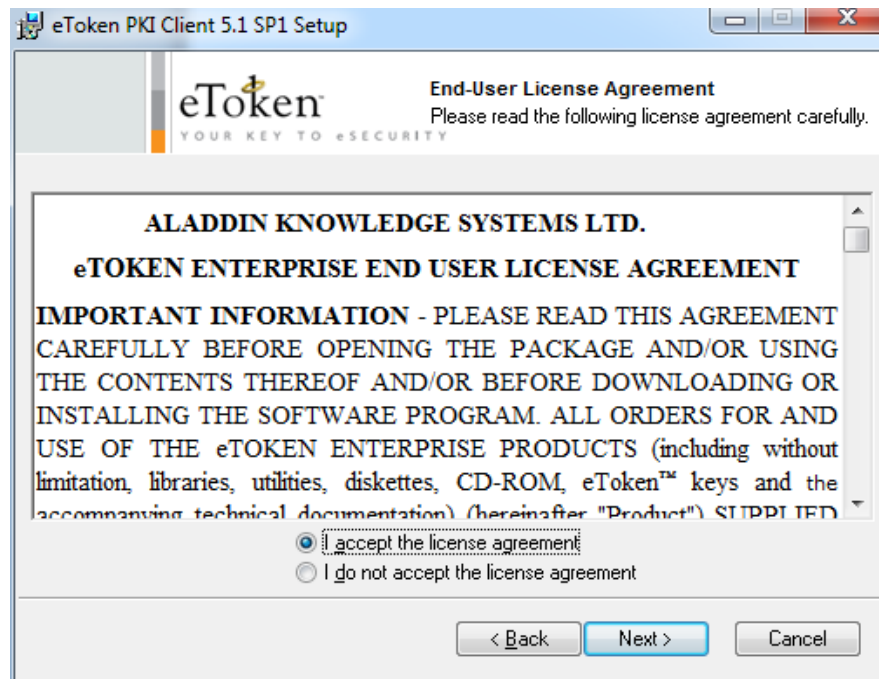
eToken PKI Client 5.1 SP1 Setup

eToken
YOUR KEY TO eSECURITY

End-User License Agreement
Please read the following license agreement carefully.

ALADDIN KNOWLEDGE SYSTEMS LTD.

eTOKEN ENTERPRISE END USER LICENSE AGREEMENT

IMPORTANT INFORMATION - PLEASE READ THIS AGREEMENT CAREFULLY BEFORE OPENING THE PACKAGE AND/OR USING THE CONTENTS THEREOF AND/OR BEFORE DOWNLOADING OR INSTALLING THE SOFTWARE PROGRAM. ALL ORDERS FOR AND USE OF THE eTOKEN ENTERPRISE PRODUCTS (including without limitation, libraries, utilities, diskettes, CD-ROM, eToken™ keys and the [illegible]

I accept the license agreement
I do not accept the license agreement

< Back
Next >
Cancel